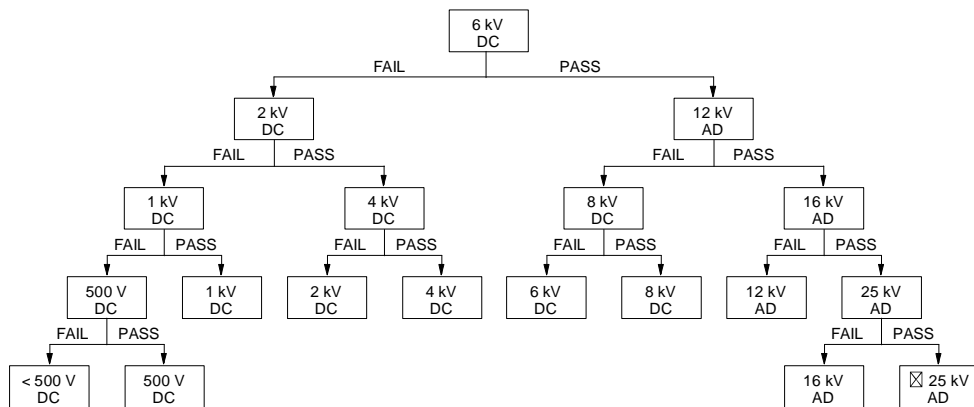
6 kV DC

FAIL PASS

2 kV DC

12 kV AD

FAIL PASS

FAIL PASS

1 kV DC

4 kV DC

8 kV DC

16 kV AD

FAIL PASS

FAIL PASS

FAIL PASS

FAIL PASS

500 V DC

1 kV DC

2 kV DC

4 kV DC

6 kV DC

8 kV DC

12 kV AD

25 kV AD

FAIL PASS

FAIL PASS

< 500 V DC

500 V DC

16 kV AD

☒ 25 kV AD